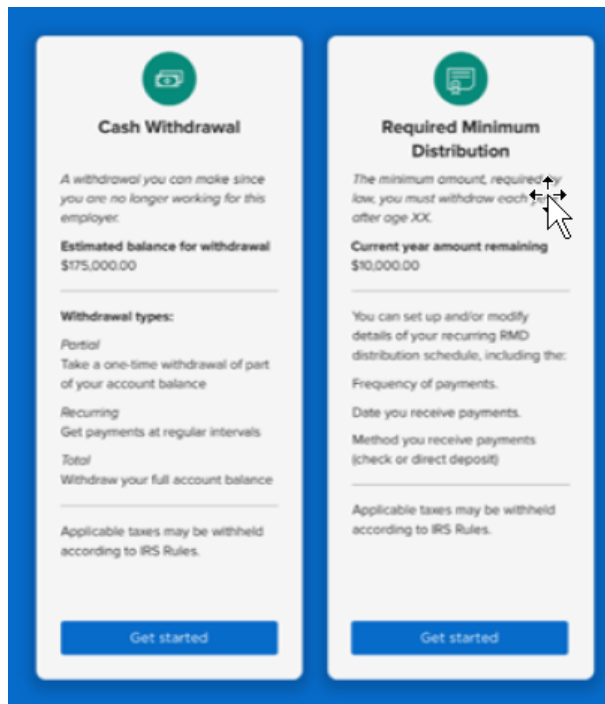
Cash Withdrawal

A withdrawal you can make since you are no longer working for this employer.

Estimated balance for withdrawal
$175,000.00

Withdrawal types:

Partial
Take a one-time withdrawal of part of your account balance

Recurring
Get payments at regular intervals

Total
Withdraw your full account balance

Applicable taxes may be withheld according to IRS Rules.

Get started

Required Minimum Distribution

The minimum amount, required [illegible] law, you must withdraw each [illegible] after age XX.

Current year amount remaining
$10,000.00

You can set up and/or modify details of your recurring RMD distribution schedule, including the:

Frequency of payments.

Date you receive payments.

Method you receive payments (check or direct deposit)

Applicable taxes may be withheld according to IRS Rules.

Get started